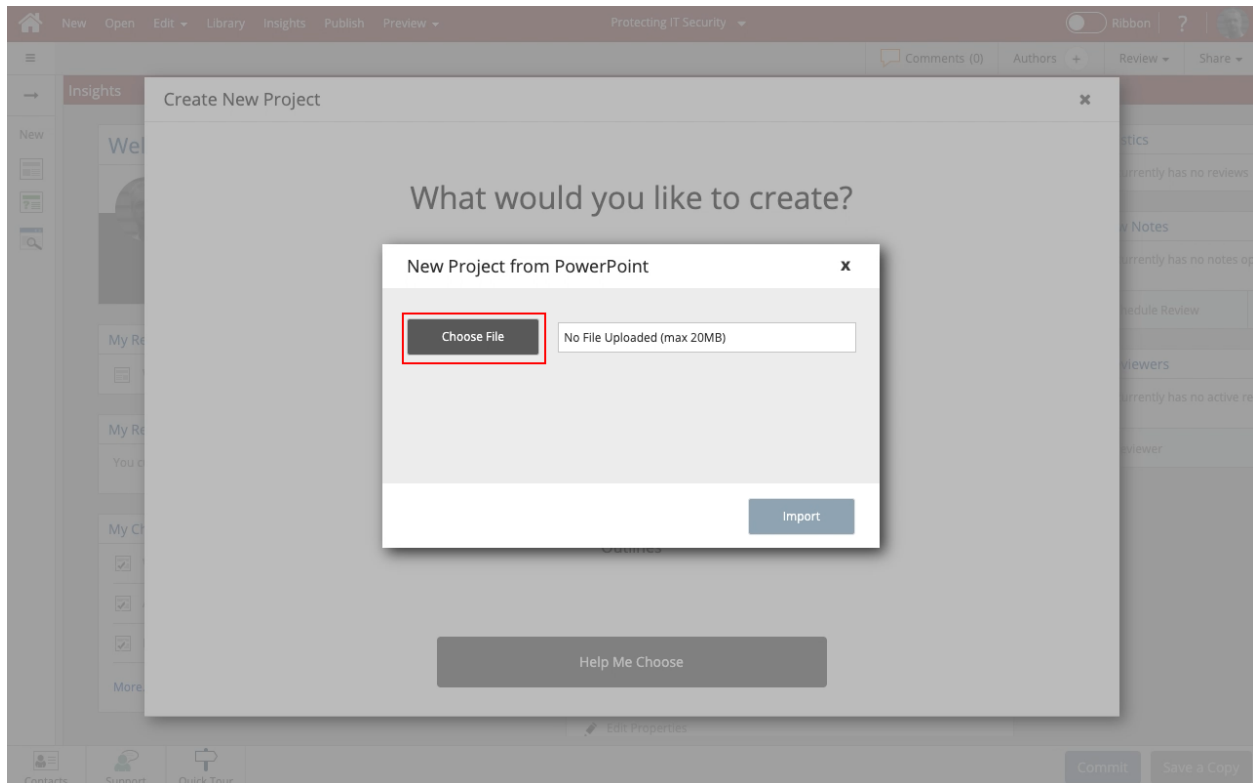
New Open Edit Library Insights Publish Preview

Protecting IT Security

Ribbon ?

Comments (0) Authors + Review Share

Insights

New

Wel

My Re

My Re

You c

My Ch

More

stics

rrently has no reviews

Notes

rrently has no notes op

edule Review

viewers

rrently has no active re

eviewer

Create New Project

×

What would you like to create?

New Project from PowerPoint

x

Choose File

No File Uploaded (max 20MB)

Import

Outlines

Help Me Choose

Edit Properties

Contacts Support Quick Tour

Commit Save a Copy